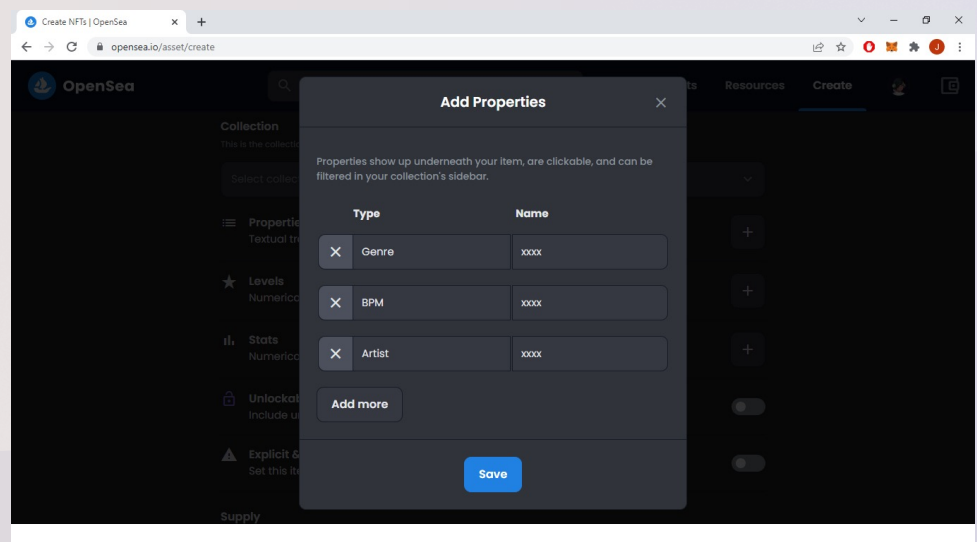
Create NFTs | OpenSea
opensea.io/asset/create

OpenSea
ts Resources Create

Collection
This is the collecti
Select collec

Propertie
Textual tr

Levels
Numerica

Stats
Numerica

Unlockab
Include u

Explicit &
Set this ite

Supply

Add Properties

Properties show up underneath your item, are clickable, and can be filtered in your collection's sidebar.

| Type | Name |
|---|---|
| Genre | xxxx |
| BPM | xxxx |
| Artist | xxxx |

Add more

Save